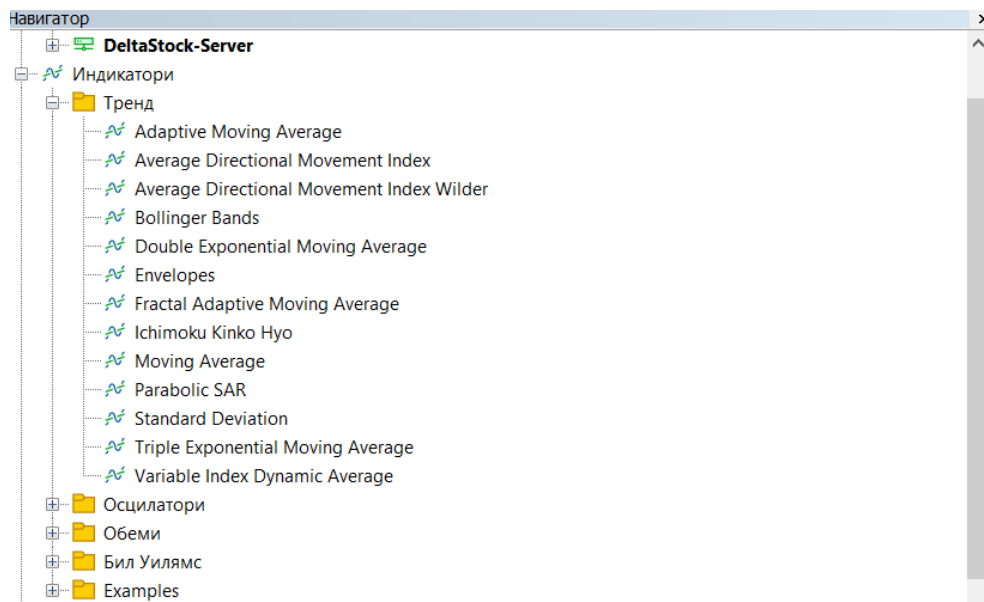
Навигатор
×
DeltaStock-Server
Индикатори
Тренд
Adaptive Moving Average
Average Directional Movement Index
Average Directional Movement Index Wilder
Bollinger Bands
Double Exponential Moving Average
Envelopes
Fractal Adaptive Moving Average
Ichimoku Kinko Hyo
Moving Average
Parabolic SAR
Standard Deviation
Triple Exponential Moving Average
Variable Index Dynamic Average
Осцилатори
Обеми
Бил Уилямс
Examples